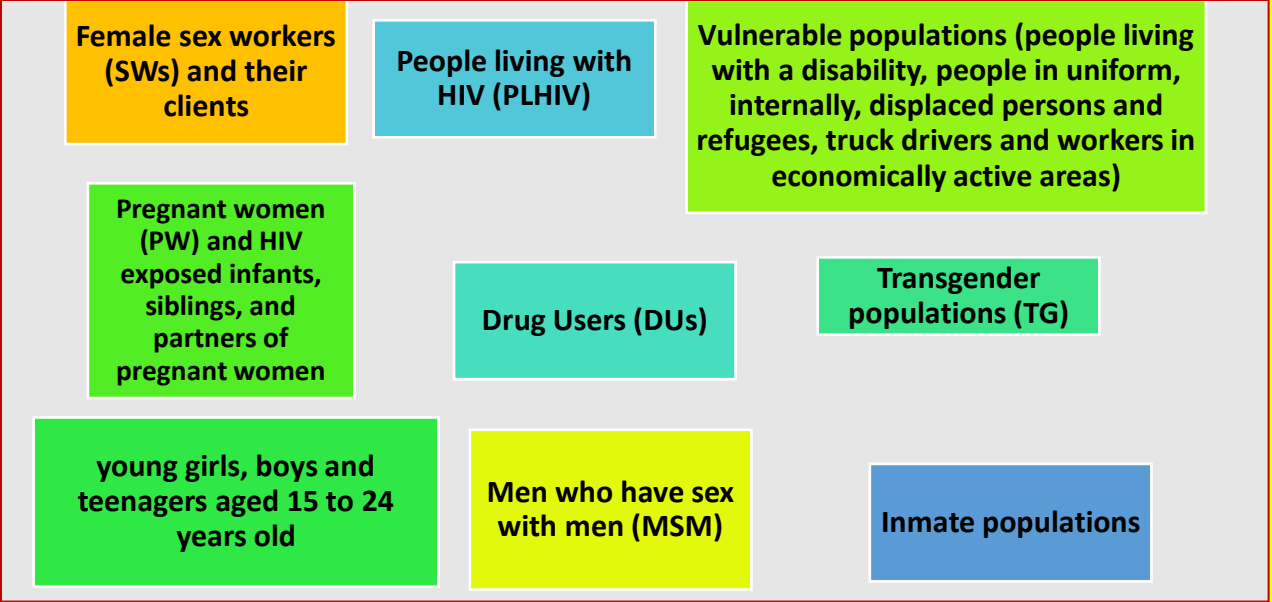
Female sex workers (SWs) and their clients

People living with HIV (PLHIV)

Vulnerable populations (people living with a disability, people in uniform, internally, displaced persons and refugees, truck drivers and workers in economically active areas)

Pregnant women (PW) and HIV exposed infants, siblings, and partners of pregnant women

Drug Users (DUs)

Transgender populations (TG)

young girls, boys and teenagers aged 15 to 24 years old

Men who have sex with men (MSM)

Inmate populations